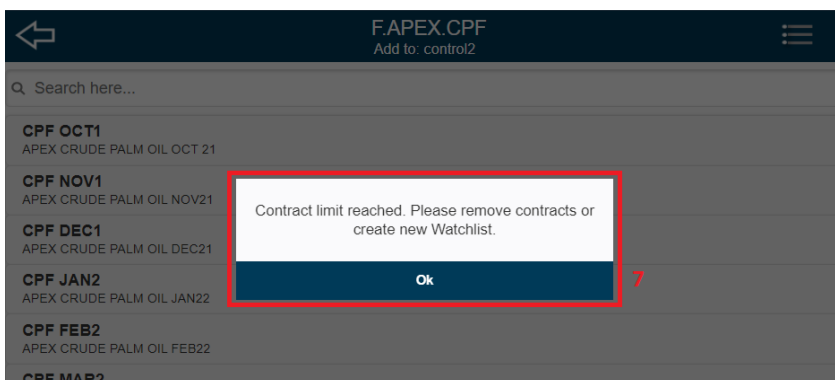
F.APEX.CPF
Add to: control2

Search here...

CPF OCT1
APEX CRUDE PALM OIL OCT 21

CPF NOV1
APEX CRUDE PALM OIL NOV21

CPF DEC1
APEX CRUDE PALM OIL DEC21

CPF JAN2
APEX CRUDE PALM OIL JAN22

CPF FEB2
APEX CRUDE PALM OIL FEB22

CPF MAR2

Contract limit reached. Please remove contracts or create new Watchlist.

Ok

7